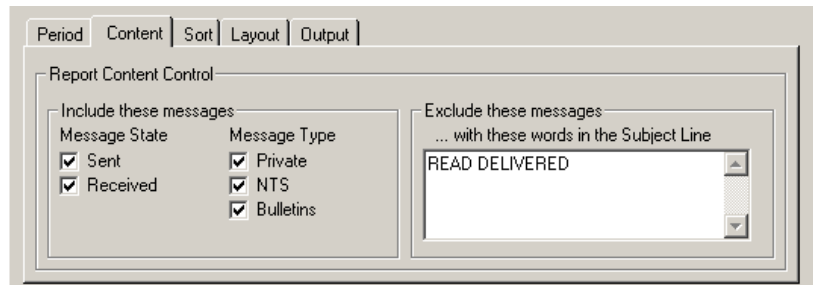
Period | Content | Sort | Layout | Output

Report Content Control

Include these messages

Message State
Sent
Received

Message Type
Private
NTS
Bulletins

Exclude these messages
... with these words in the Subject Line

READ DELIVERED